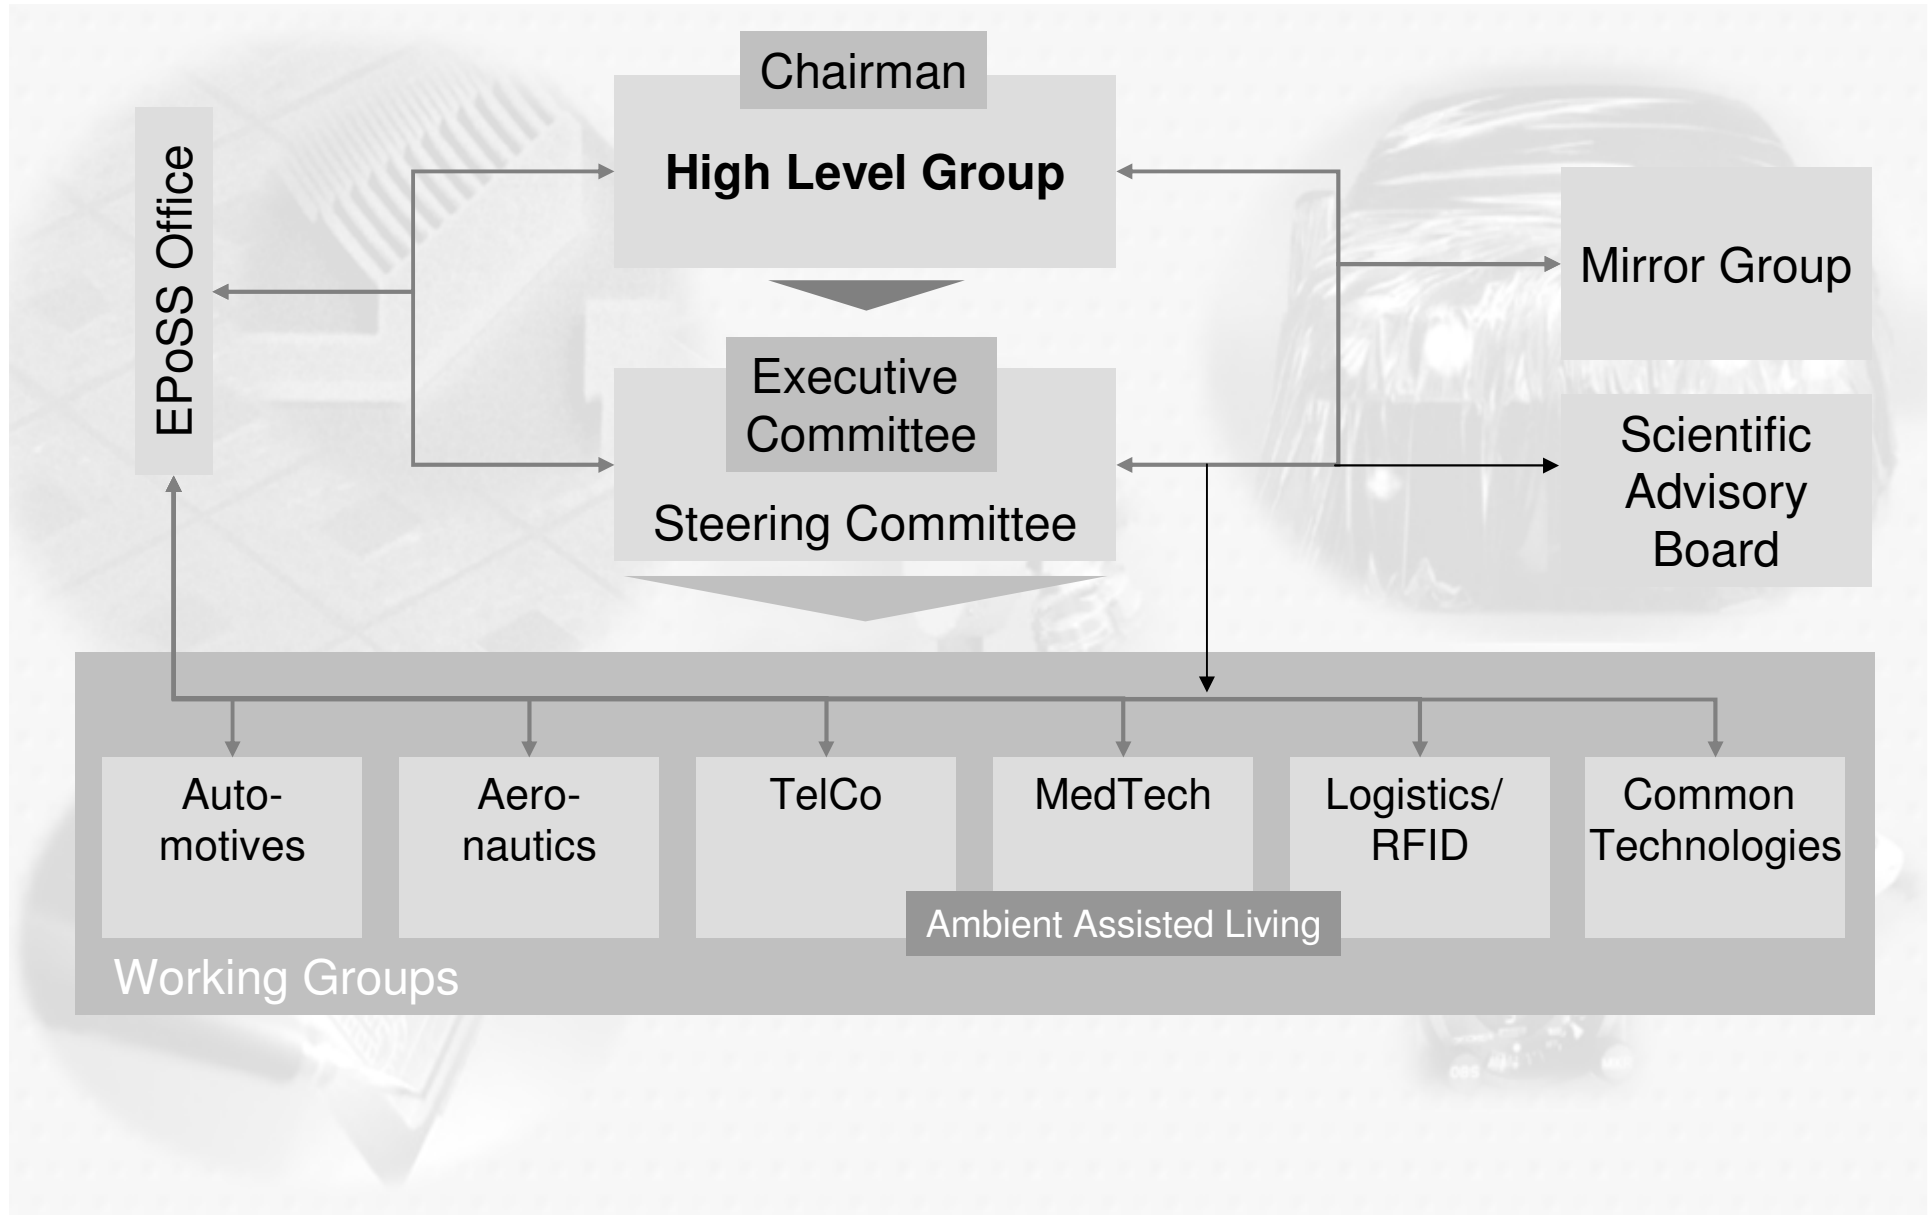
Chairman

High Level Group

EPoSS Office

Mirror Group

Executive Committee

Steering Committee

Scientific Advisory Board

Automotives

Aeronautics

TelCo

MedTech

Logistics/ RFID

Common Technologies

Ambient Assisted Living

Working Groups